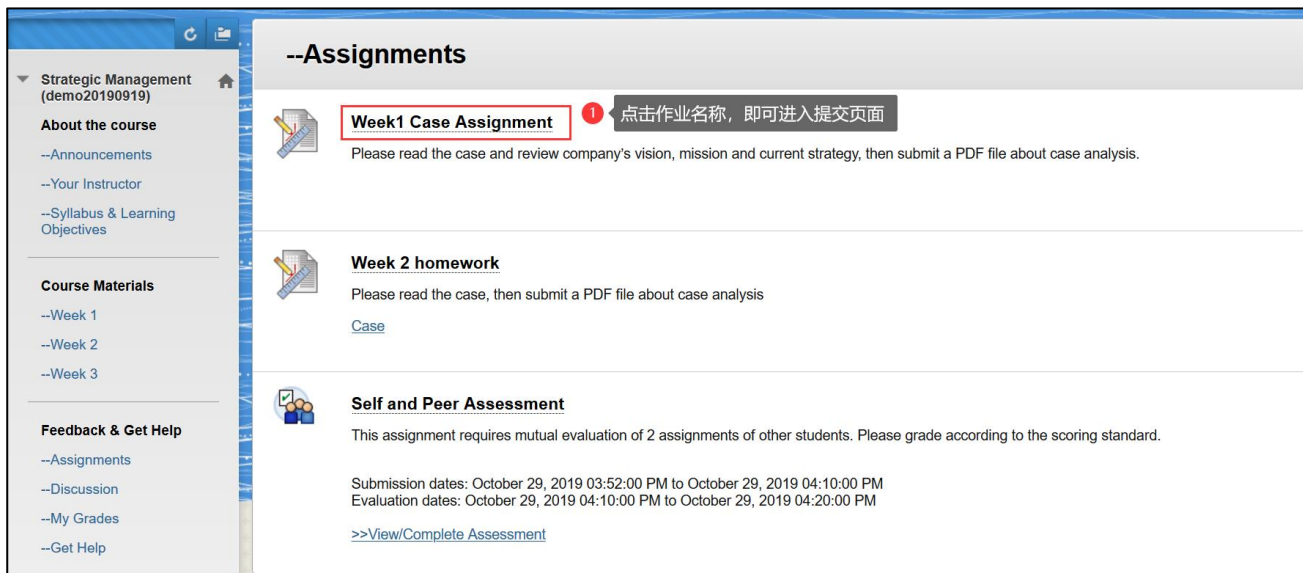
Strategic Management (demo20190919)

About the course

--Announcements

--Your Instructor

--Syllabus & Learning Objectives

Course Materials

--Week 1

--Week 2

--Week 3

Feedback & Get Help

--Assignments

--Discussion

--My Grades

--Get Help

--Assignments

Week1 Case Assignment

1 点击作业名称，即可进入提交页面

Please read the case and review company's vision, mission and current strategy, then submit a PDF file about case analysis.

Week 2 homework

Please read the case, then submit a PDF file about case analysis

Case

Self and Peer Assessment

This assignment requires mutual evaluation of 2 assignments of other students. Please grade according to the scoring standard.

Submission dates: October 29, 2019 03:52:00 PM to October 29, 2019 04:10:00 PM
Evaluation dates: October 29, 2019 04:10:00 PM to October 29, 2019 04:20:00 PM

>>View/Complete Assessment